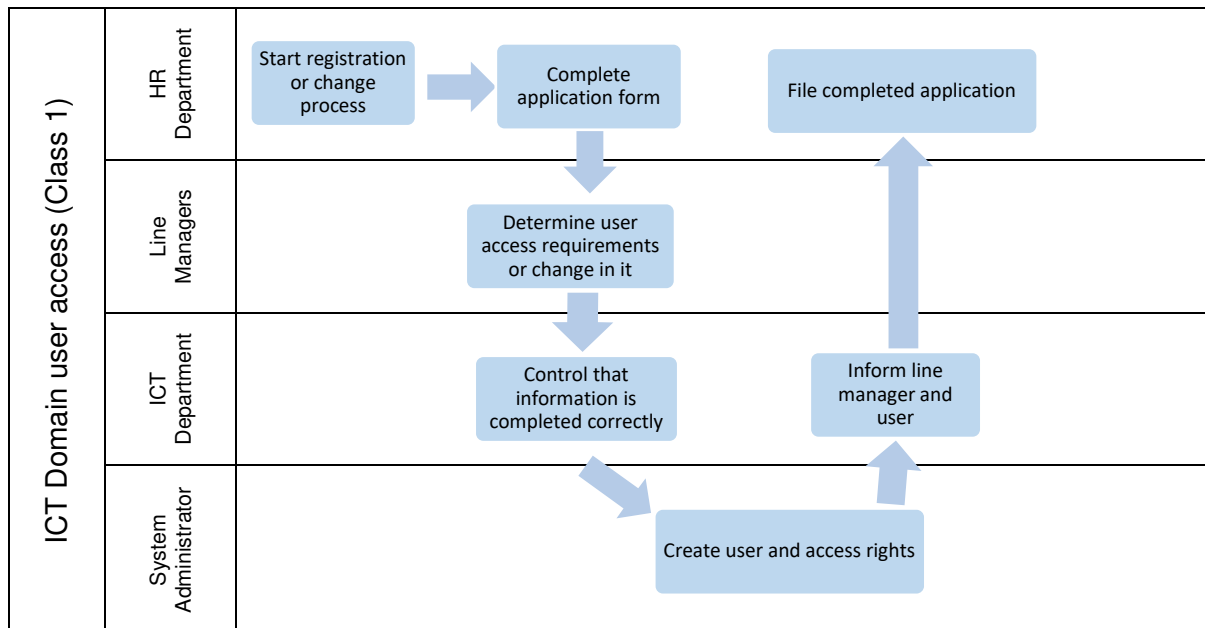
ICT Domain user access (Class 1)

HR Department

Start registration or change process

Complete application form

File completed application

Line Managers

Determine user access requirements or change in it

ICT Department

Control that information is completed correctly

Inform line manager and user

System Administrator

Create user and access rights